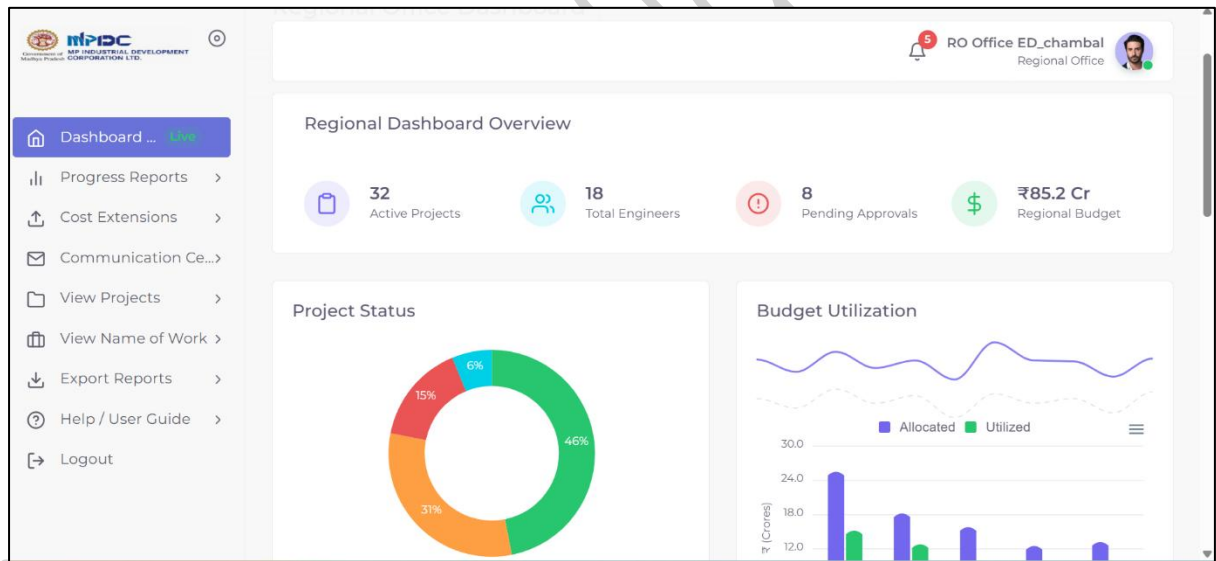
MPIDC
Government of Madhya Pradesh
MP INDUSTRIAL DEVELOPMENT CORPORATION LTD.

Dashboard ... Live
Progress Reports >
Cost Extensions >
Communication Ce...>
View Projects >
View Name of Work >
Export Reports >
Help / User Guide >
Logout

5
RO Office ED_chambal
Regional Office

Regional Dashboard Overview

32
Active Projects

18
Total Engineers

8
Pending Approvals

₹85.2 Cr
Regional Budget

Project Status

6%
15%
46%
31%

Budget Utilization

Allocated Utilized

30.0
24.0
18.0
12.0
₹ (Crores)